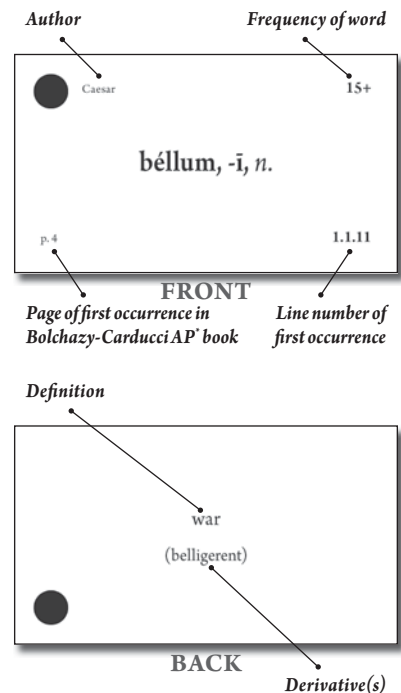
Author

Frequency of word

Caesar

15+

béllum, -ī, n.

p. 4

1.1.11

FRONT

Page of first occurrence in Bolchazy-Carducci AP® book

Line number of first occurrence

Definition

war

(belligerent)

BACK

Derivative(s)